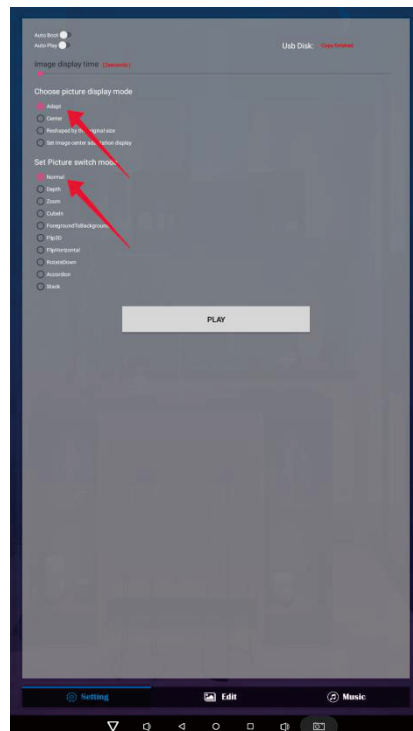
Auto Boot
Auto Play

Usb Disk: Copy finished

Image display time (5seconds)

Choose picture display mode

Adapt
Center
Reshaped by the original size
Set image center adaptation display

Set Picture switch mode

Normal
Depth
Zoom
CubeIn
ForegroundToBackground
Flip3D
FlipHorizontal
RotateDown
Accordion
Stack

PLAY

Setting
Edit
Music